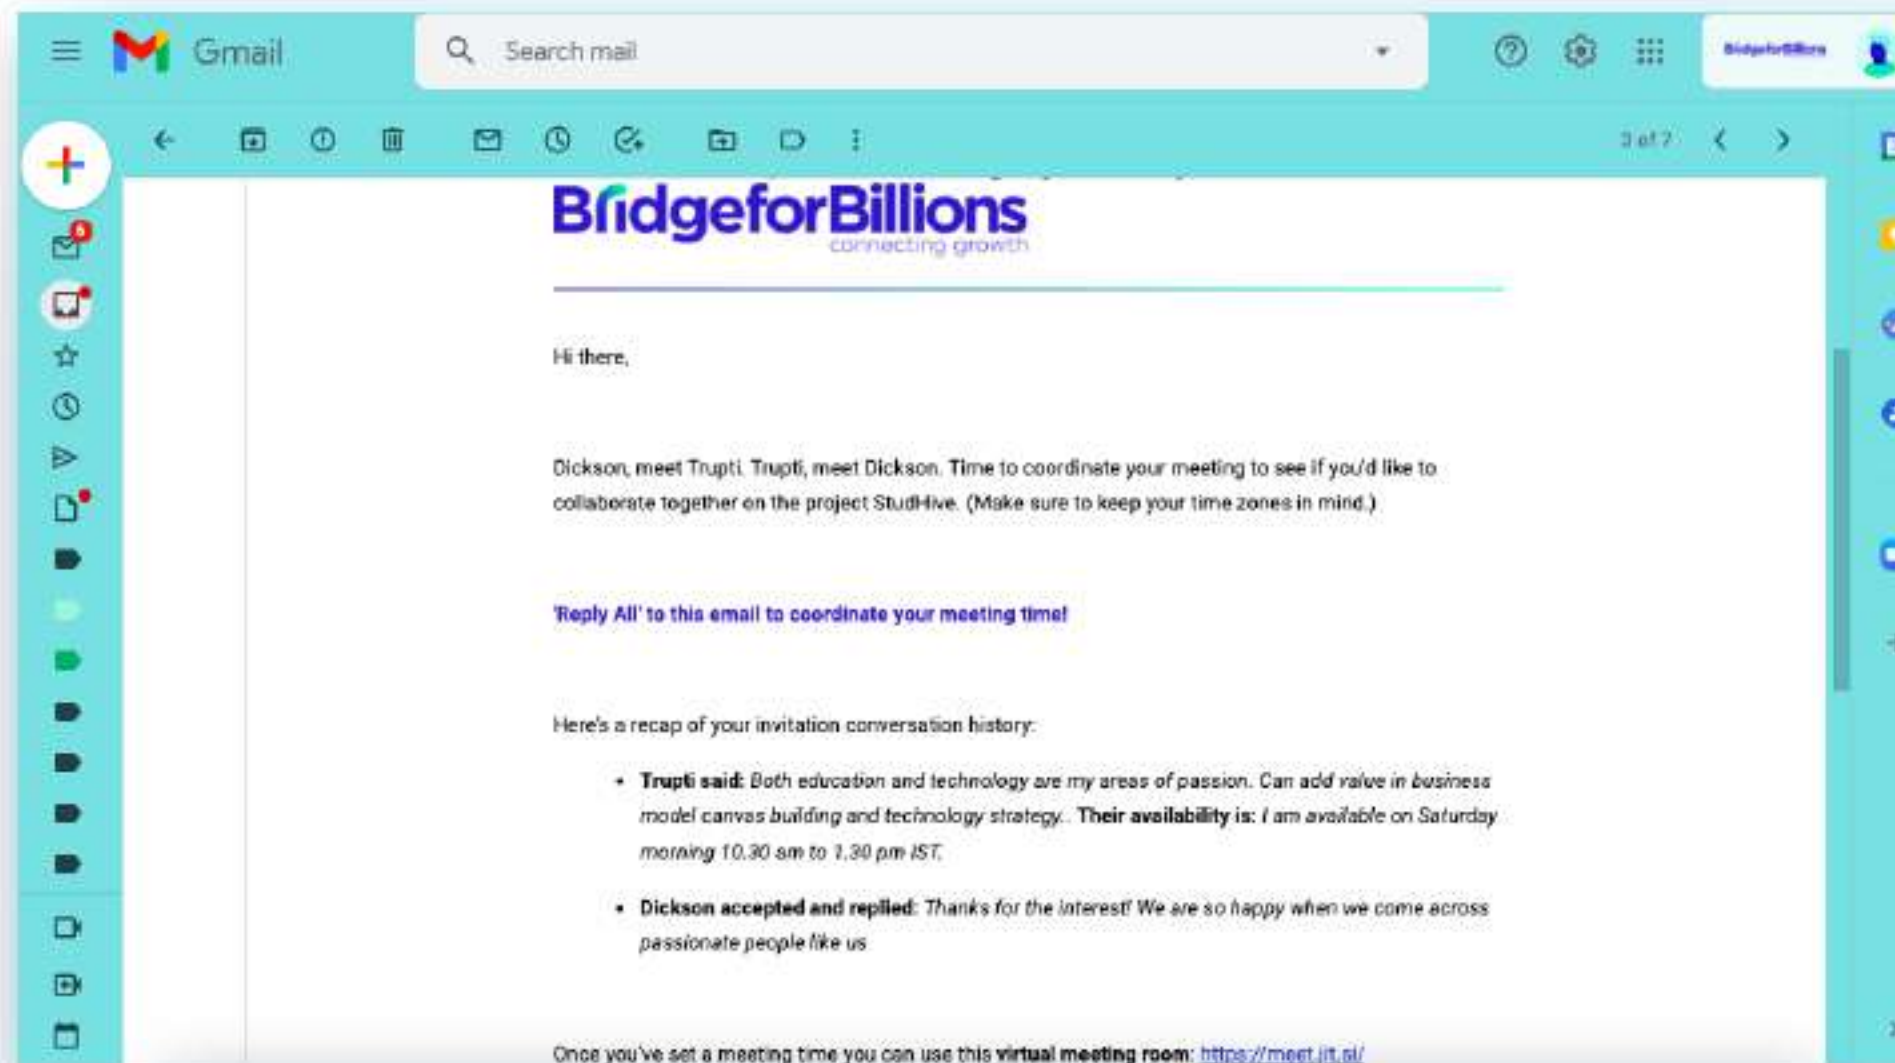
Gmail

Search mail

BridgeforBillions

3 of 7

BridgeforBillions
connecting growth

Hi there,

Dickson, meet Trupti. Trupti, meet Dickson. Time to coordinate your meeting to see if you'd like to collaborate together on the project StudHive. (Make sure to keep your time zones in mind.)

'Reply All' to this email to coordinate your meeting time!

Here's a recap of your invitation conversation history:

- **Trupti said:** *Both education and technology are my areas of passion. Can add value in business model canvas building and technology strategy..* **Their availability is:** *I am available on Saturday morning 10.30 am to 1.30 pm IST.*
- **Dickson accepted and replied:** *Thanks for the interest! We are so happy when we come across passionate people like us*

Once you've set a meeting time you can use this **virtual meeting room:** https://meet.jit.si/